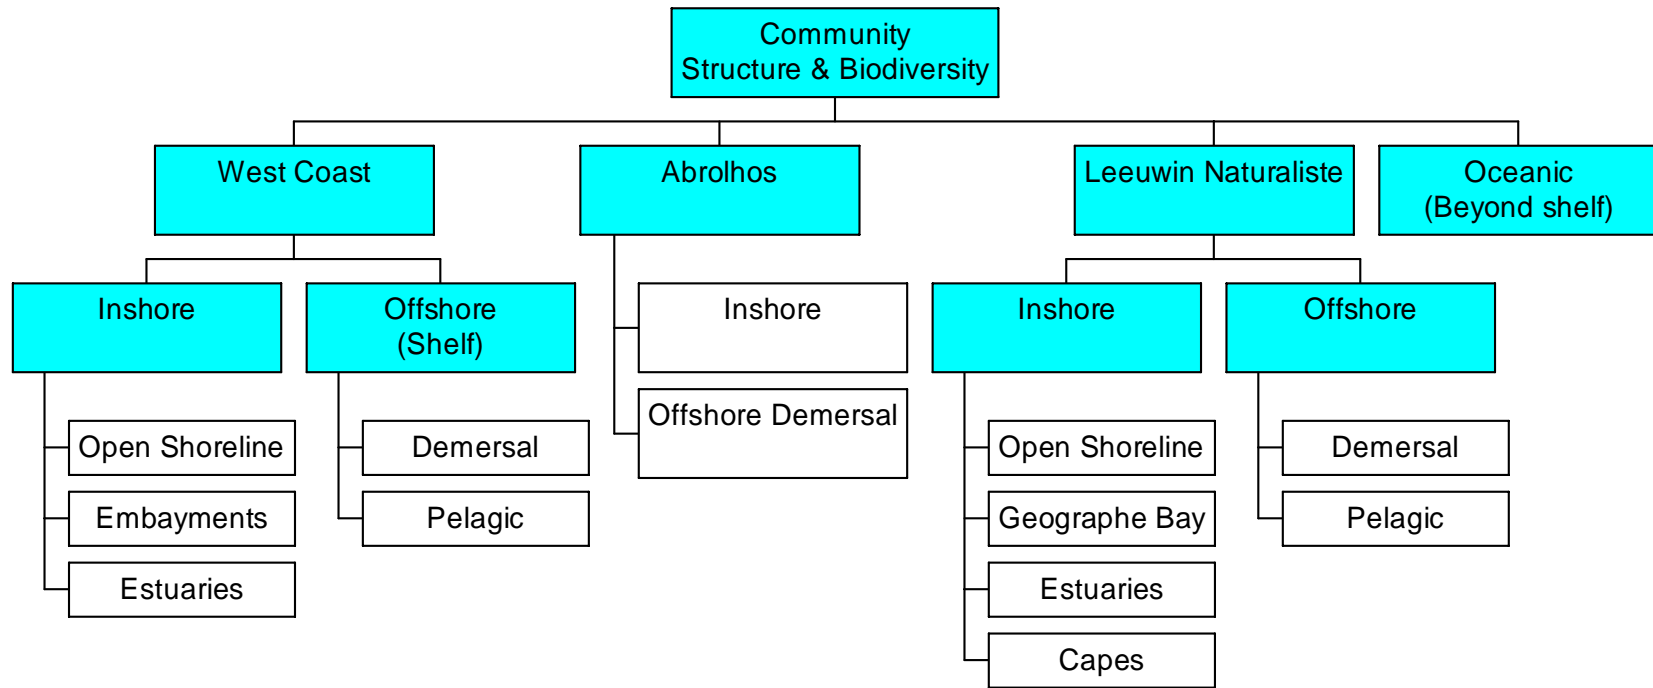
Community Structure & Biodiversity

West Coast

Inshore

Open Shoreline

Embayments

Estuaries

Offshore (Shelf)

Demersal

Pelagic

Abrolhos

Inshore

Offshore Demersal

Leeuwin Naturaliste

Inshore

Open Shoreline

Geographe Bay

Estuaries

Capes

Offshore

Demersal

Pelagic

Oceanic (Beyond shelf)